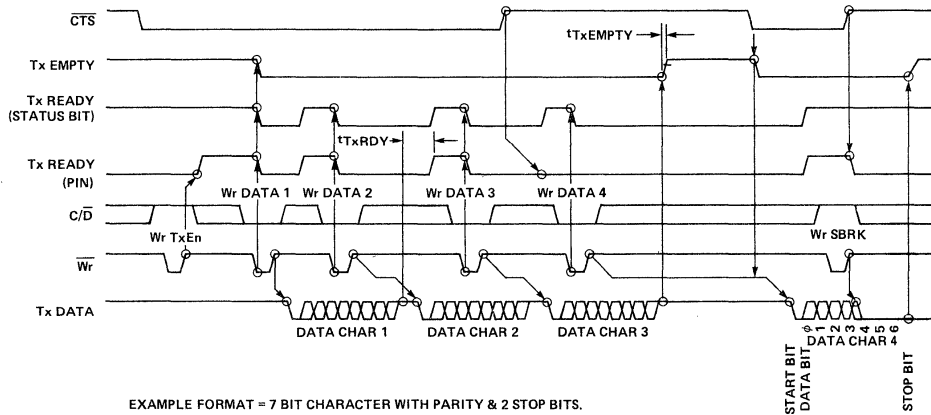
$\overline{CTS}$

Tx EMPTY

Tx READY (STATUS BIT)

Tx READY (PIN)

$C/\overline{D}$

$\overline{Wr}$

Tx DATA

$t_{TxEMPTY}$

$t_{TxRDY}$

Wr TxEn

Wr DATA 1

Wr DATA 2

Wr DATA 3

Wr DATA 4

Wr SBRK

DATA CHAR 1

DATA CHAR 2

DATA CHAR 3

$\phi$ 1 2 3 4 5 6

DATA CHAR 4

START BIT

DATA BIT

STOP BIT

EXAMPLE FORMAT = 7 BIT CHARACTER WITH PARITY & 2 STOP BITS.